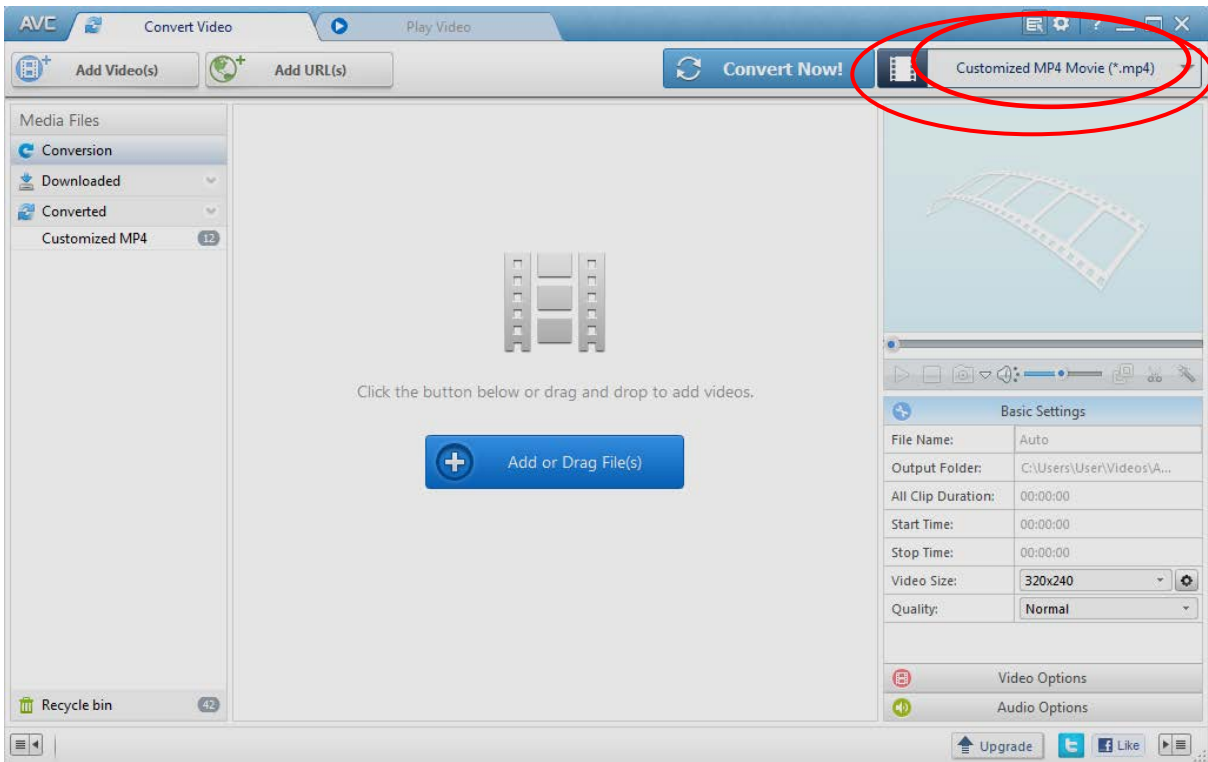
AVC Convert Video Play Video

Add Video(s) Add URL(s) Convert Now! Customized MP4 Movie (*.mp4)

Media Files
Conversion
Downloaded
Converted
Customized MP4 12

Recycle bin 42

Click the button below or drag and drop to add videos.

Add or Drag File(s)

Basic Settings

| File Name: | Auto |
|---|---|
| Output Folder: | C:\Users\User\Videos\A... |
| All Clip Duration: | 00:00:00 |
| Start Time: | 00:00:00 |
| Stop Time: | 00:00:00 |
| Video Size: | 320x240 |
| Quality: | Normal |

Video Options
Audio Options

Upgrade Like